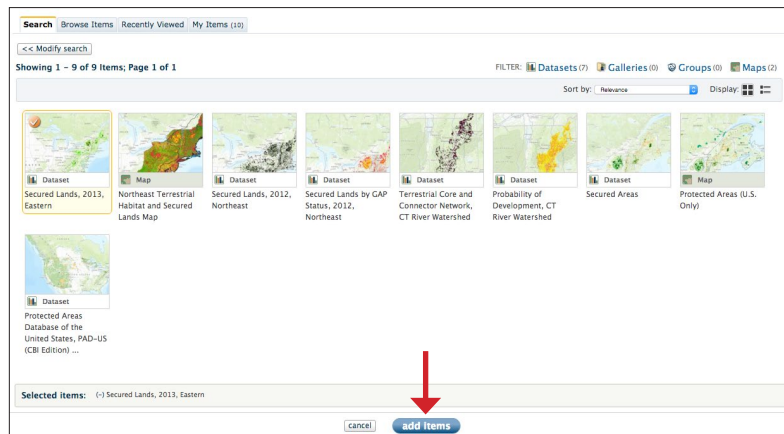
Search Browse Items Recently Viewed My Items (10)

<< Modify search

Showing 1 - 9 of 9 Items; Page 1 of 1

FILTER: Datasets (7) Galleries (0) Groups (0) Maps (2)

Sort by: Relevance Display:

Dataset
Secured Lands, 2013, Eastern

Map
Northeast Terrestrial Habitat and Secured Lands Map

Dataset
Secured Lands, 2012, Northeast

Dataset
Secured Lands by GAP Status, 2012, Northeast

Dataset
Terrestrial Core and Connector Network, CT River Watershed

Dataset
Probability of Development, CT River Watershed

Dataset
Secured Areas

Map
Protected Areas (U.S. Only)

Dataset
Protected Areas Database of the United States, PAD-US (CBI Edition) ...

Selected items: (-) Secured Lands, 2013, Eastern

cancel add items